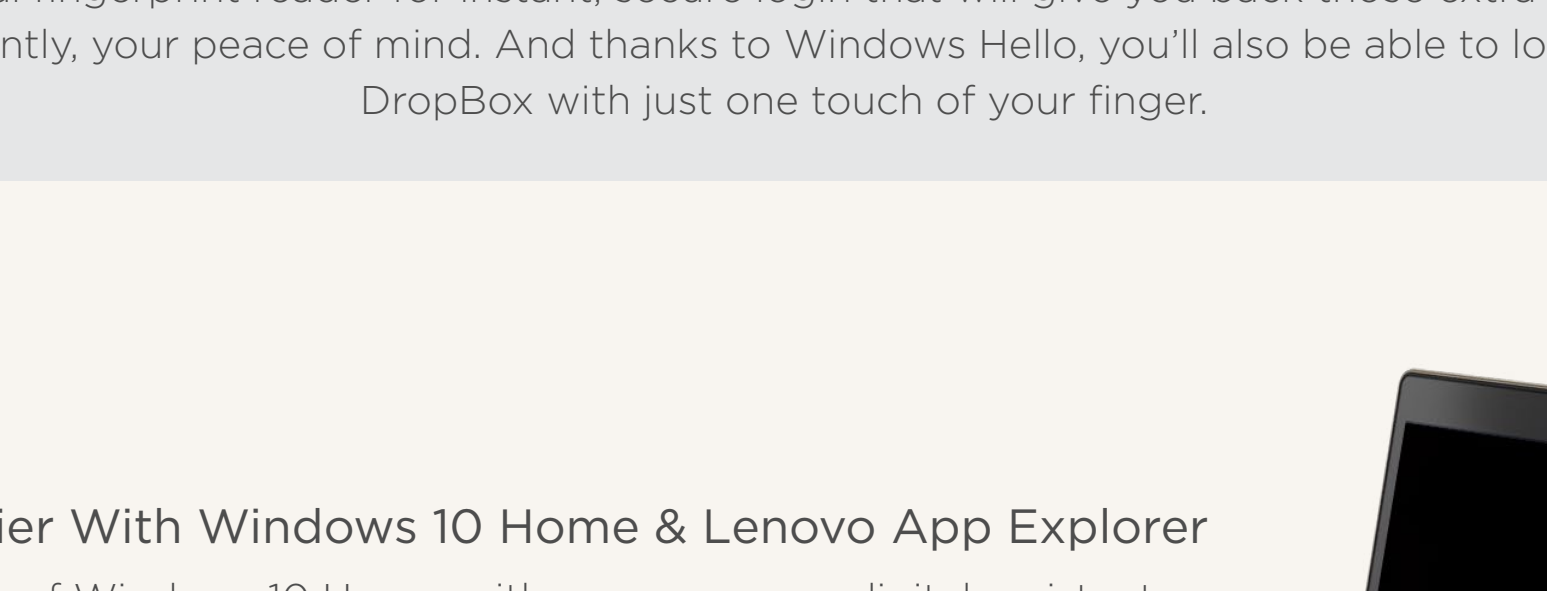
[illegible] fingerprint reader for instant, secure login that will give you back those extra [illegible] ntly, your peace of mind. And thanks to Windows Hello, you'll also be able to lo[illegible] DropBox with just one touch of your finger.

ier With Windows 10 Home & Lenovo App Explorer

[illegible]